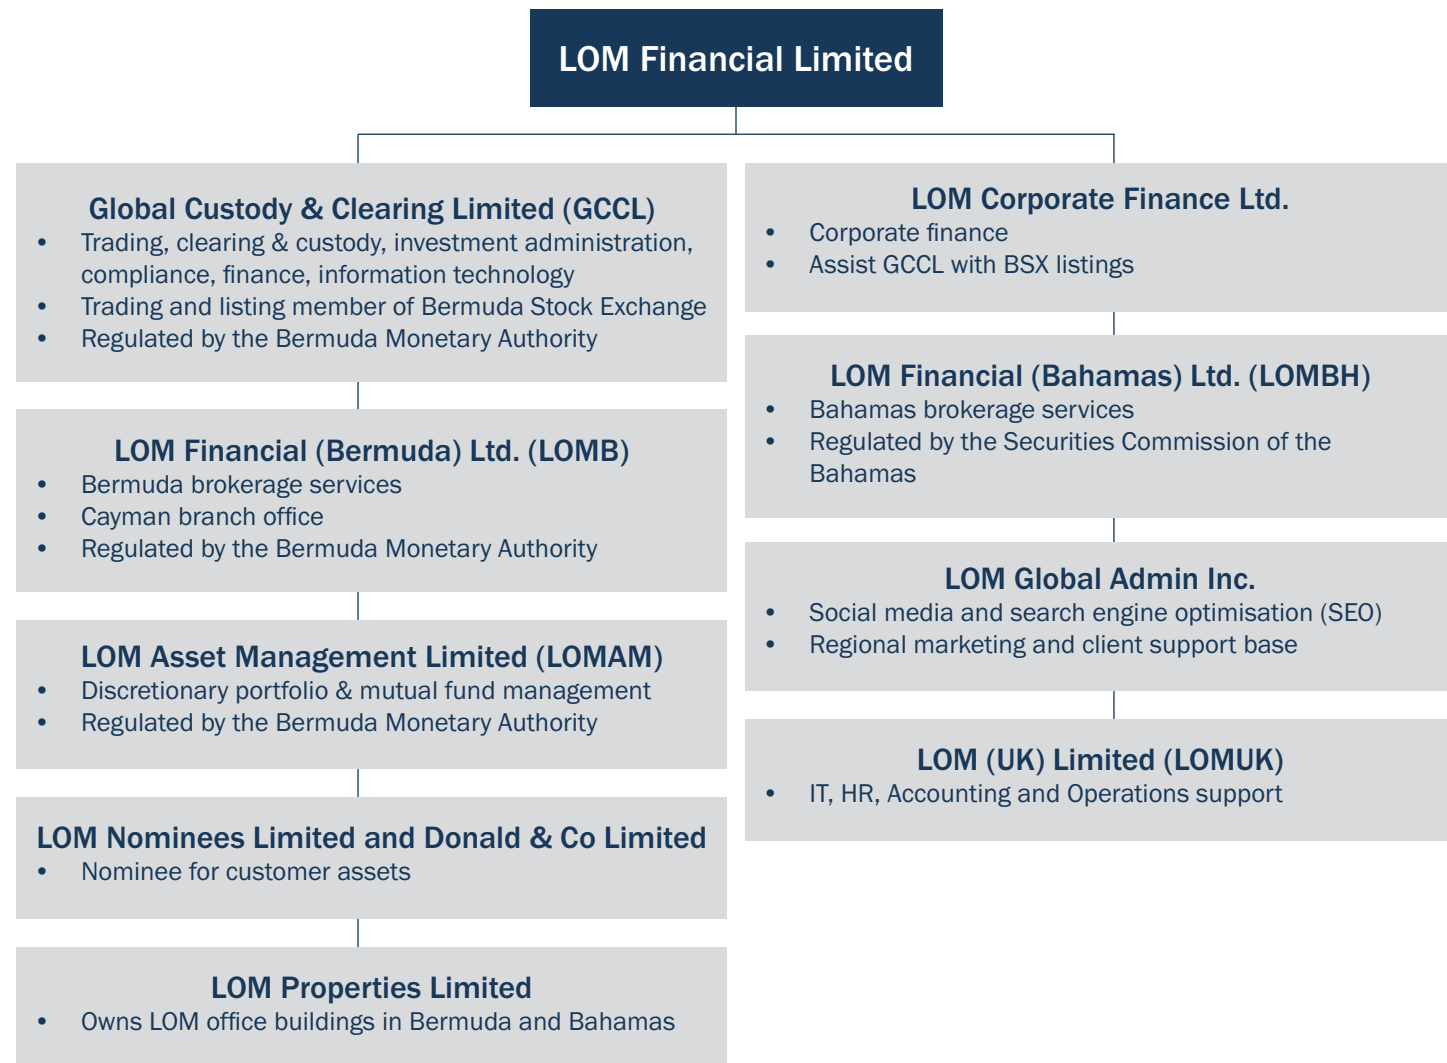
LOM Financial Limited

Global Custody & Clearing Limited (GCCL)
- Trading, clearing & custody, investment administration, compliance, finance, information technology
- Trading and listing member of Bermuda Stock Exchange
- Regulated by the Bermuda Monetary Authority

LOM Financial (Bermuda) Ltd. (LOMB)
- Bermuda brokerage services
- Cayman branch office
- Regulated by the Bermuda Monetary Authority

LOM Asset Management Limited (LOMAM)
- Discretionary portfolio & mutual fund management
- Regulated by the Bermuda Monetary Authority

LOM Nominees Limited and Donald & Co Limited
- Nominee for customer assets

LOM Properties Limited
- Owns LOM office buildings in Bermuda and Bahamas

LOM Corporate Finance Ltd.
- Corporate finance
- Assist GCCL with BSX listings

LOM Financial (Bahamas) Ltd. (LOMBH)
- Bahamas brokerage services
- Regulated by the Securities Commission of the Bahamas

LOM Global Admin Inc.
- Social media and search engine optimisation (SEO)
- Regional marketing and client support base

LOM (UK) Limited (LOMUK)
- IT, HR, Accounting and Operations support